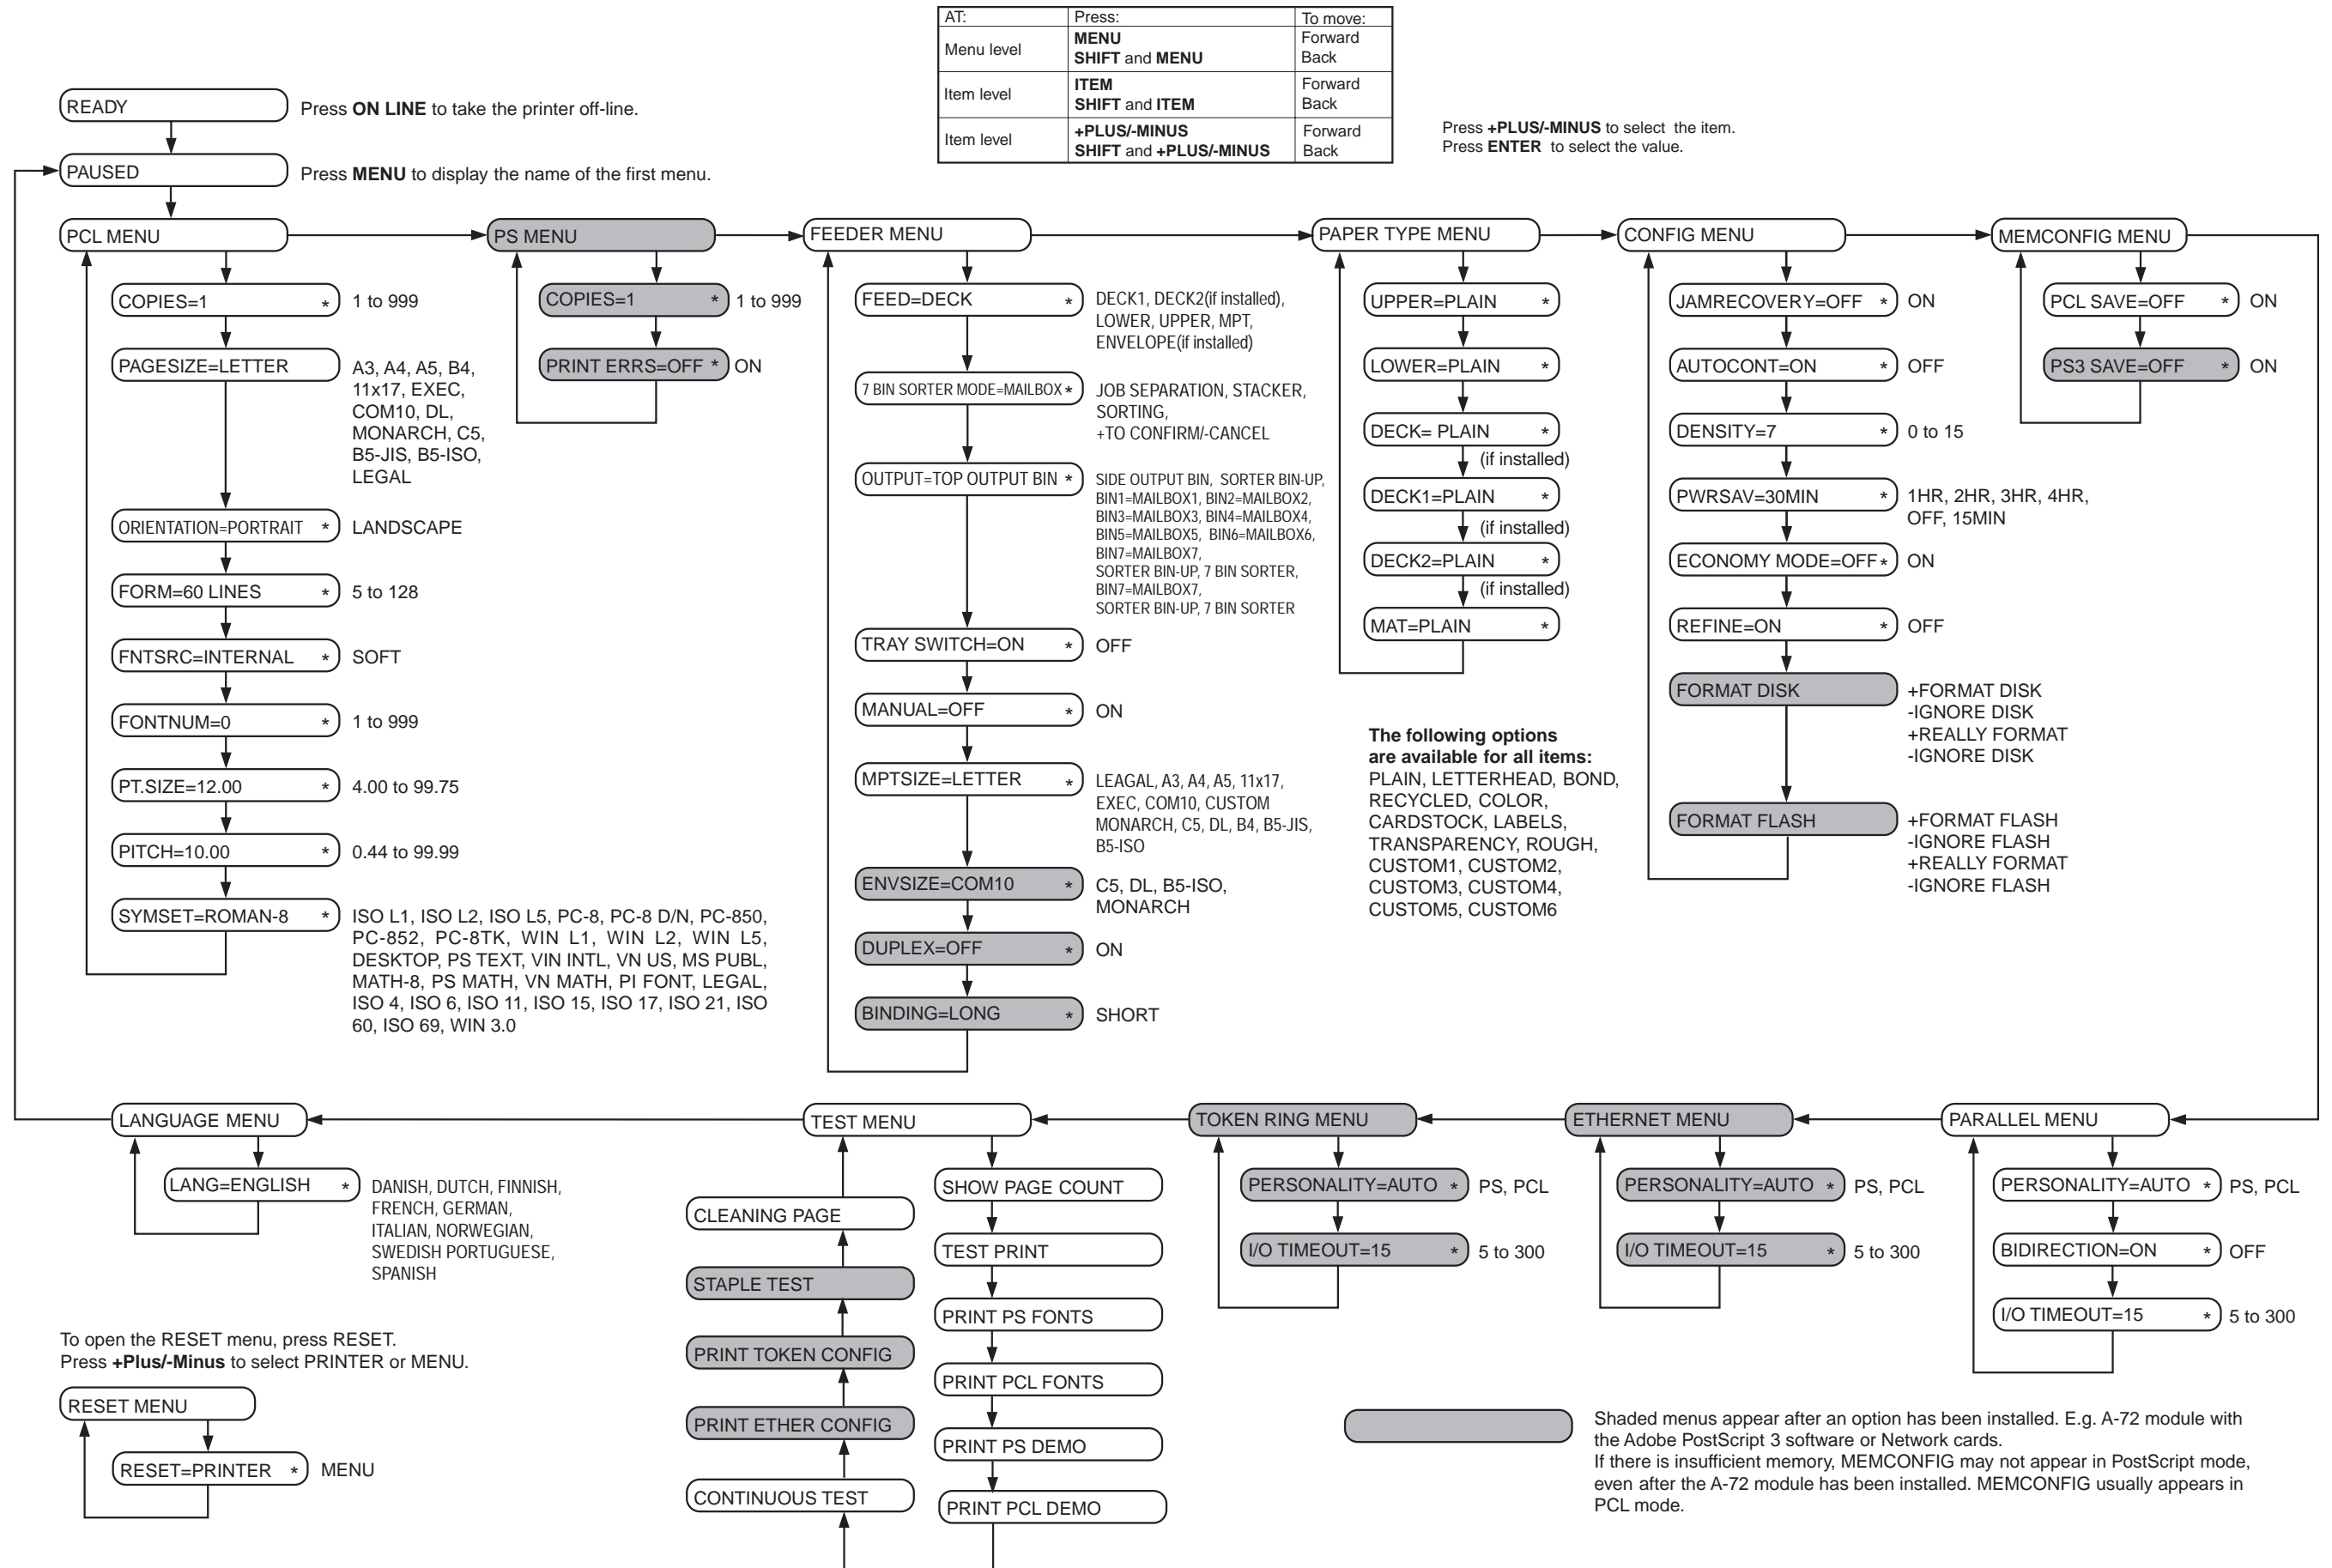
| AT: | Press: | To move: |
|---|---|---|
| Menu level | **MENU** **SHIFT** and **MENU** | Forward Back |
| Item level | **ITEM** **SHIFT** and **ITEM** | Forward Back |
| Item level | **+PLUS/-MINUS** **SHIFT** and **+PLUS/-MINUS** | Forward Back |

Press **+PLUS/-MINUS** to select the item.
Press **ENTER** to select the value.

READY
Press **ON LINE** to take the printer off-line.

PAUSED
Press **MENU** to display the name of the first menu.

PCL MENU
COPIES=1 * 1 to 999
PAGESIZE=LETTER A3, A4, A5, B4, 11x17, EXEC, COM10, DL, MONARCH, C5, B5-JIS, B5-ISO, LEGAL
ORIENTATION=PORTRAIT * LANDSCAPE
FORM=60 LINES * 5 to 128
FNTSRC=INTERNAL * SOFT
FONTNUM=0 * 1 to 999
PT.SIZE=12.00 * 4.00 to 99.75
PITCH=10.00 * 0.44 to 99.99
SYMSET=ROMAN-8 * ISO L1, ISO L2, ISO L5, PC-8, PC-8 D/N, PC-850, PC-852, PC-8TK, WIN L1, WIN L2, WIN L5, DESKTOP, PS TEXT, VIN INTL, VN US, MS PUBL, MATH-8, PS MATH, VN MATH, PI FONT, LEGAL, ISO 4, ISO 6, ISO 11, ISO 15, ISO 17, ISO 21, ISO 60, ISO 69, WIN 3.0

PS MENU
COPIES=1 * 1 to 999
PRINT ERRS=OFF * ON

FEEDER MENU
FEED=DECK * DECK1, DECK2(if installed), LOWER, UPPER, MPT, ENVELOPE(if installed)
7 BIN SORTER MODE=MAILBOX * JOB SEPARATION, STACKER, SORTING, +TO CONFIRM/-CANCEL
OUTPUT=TOP OUTPUT BIN * SIDE OUTPUT BIN, SORTER BIN-UP, BIN1=MAILBOX1, BIN2=MAILBOX2, BIN3=MAILBOX3, BIN4=MAILBOX4, BIN5=MAILBOX5, BIN6=MAILBOX6, BIN7=MAILBOX7, SORTER BIN-UP, 7 BIN SORTER, BIN7=MAILBOX7, SORTER BIN-UP, 7 BIN SORTER
TRAY SWITCH=ON * OFF
MANUAL=OFF * ON
MPTSIZE=LETTER * LEAGAL, A3, A4, A5, 11x17, EXEC, COM10, CUSTOM MONARCH, C5, DL, B4, B5-JIS, B5-ISO
ENVSIZE=COM10 * C5, DL, B5-ISO, MONARCH
DUPLEX=OFF * ON
BINDING=LONG * SHORT

PAPER TYPE MENU
UPPER=PLAIN *
LOWER=PLAIN *
DECK= PLAIN *
(if installed)
DECK1=PLAIN *
(if installed)
DECK2=PLAIN *
(if installed)
MAT=PLAIN *

**The following options are available for all items:**
PLAIN, LETTERHEAD, BOND, RECYCLED, COLOR, CARDSTOCK, LABELS, TRANSPARENCY, ROUGH, CUSTOM1, CUSTOM2, CUSTOM3, CUSTOM4, CUSTOM5, CUSTOM6

CONFIG MENU
JAMRECOVERY=OFF * ON
AUTOCONT=ON * OFF
DENSITY=7 * 0 to 15
PWRSAV=30MIN * 1HR, 2HR, 3HR, 4HR, OFF, 15MIN
ECONOMY MODE=OFF * ON
REFINE=ON * OFF
FORMAT DISK +FORMAT DISK -IGNORE DISK +REALLY FORMAT -IGNORE DISK
FORMAT FLASH +FORMAT FLASH -IGNORE FLASH +REALLY FORMAT -IGNORE FLASH

MEMCONFIG MENU
PCL SAVE=OFF * ON
PS3 SAVE=OFF * ON

LANGUAGE MENU
LANG=ENGLISH * DANISH, DUTCH, FINNISH, FRENCH, GERMAN, ITALIAN, NORWEGIAN, SWEDISH PORTUGUESE, SPANISH

TEST MENU
SHOW PAGE COUNT
TEST PRINT
PRINT PS FONTS
PRINT PCL FONTS
PRINT PS DEMO
PRINT PCL DEMO
CLEANING PAGE
STAPLE TEST
PRINT TOKEN CONFIG
PRINT ETHER CONFIG
CONTINUOUS TEST

TOKEN RING MENU
PERSONALITY=AUTO * PS, PCL
I/O TIMEOUT=15 * 5 to 300

ETHERNET MENU
PERSONALITY=AUTO * PS, PCL
I/O TIMEOUT=15 * 5 to 300

PARALLEL MENU
PERSONALITY=AUTO * PS, PCL
BIDIRECTION=ON * OFF
I/O TIMEOUT=15 * 5 to 300

To open the RESET menu, press RESET.
Press **+Plus/-Minus** to select PRINTER or MENU.

RESET MENU
RESET=PRINTER * MENU

Shaded menus appear after an option has been installed. E.g. A-72 module with the Adobe PostScript 3 software or Network cards.
If there is insufficient memory, MEMCONFIG may not appear in PostScript mode, even after the A-72 module has been installed. MEMCONFIG usually appears in PCL mode.